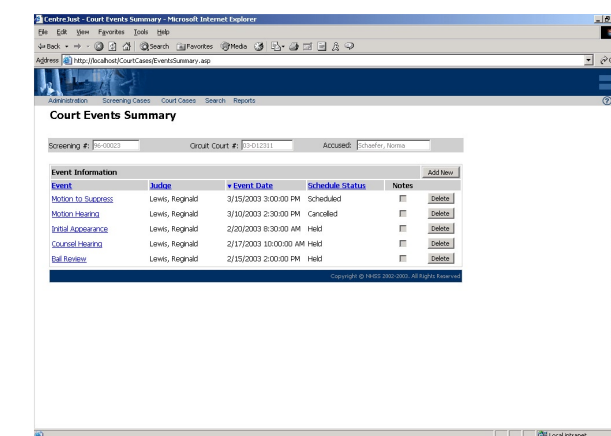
CentreJust - Court Events Summary - Microsoft Internet Explorer

File Edit View Favorites Tools Help

Back Search Favorites Media

Address http://localhost/CourtCases/EventsSummary.asp

Administration Screening Cases Court Cases Search Reports

Court Events Summary

Screening #: 96-00023 Circuit Court #: 03-D12311 Accused: Schaefer, Norma

Event Information Add New

| Event | Judge | Event Date | Schedule Status | Notes | |
|---|---|---|---|---|---|
| Motion to Suppress | Lewis, Reginald | 3/15/2003 3:00:00 PM | Scheduled | | Delete |
| Motion Hearing | Lewis, Reginald | 3/10/2003 2:30:00 PM | Cancelled | | Delete |
| Initial Appearance | Lewis, Reginald | 2/20/2003 8:30:00 AM | Held | | Delete |
| Counsel Hearing | Lewis, Reginald | 2/17/2003 10:00:00 AM | Held | | Delete |
| Bail Review | Lewis, Reginald | 2/15/2003 2:00:00 PM | Held | | Delete |

Copyright © NHSS 2002-2003. All Rights Reserved

Local intranet